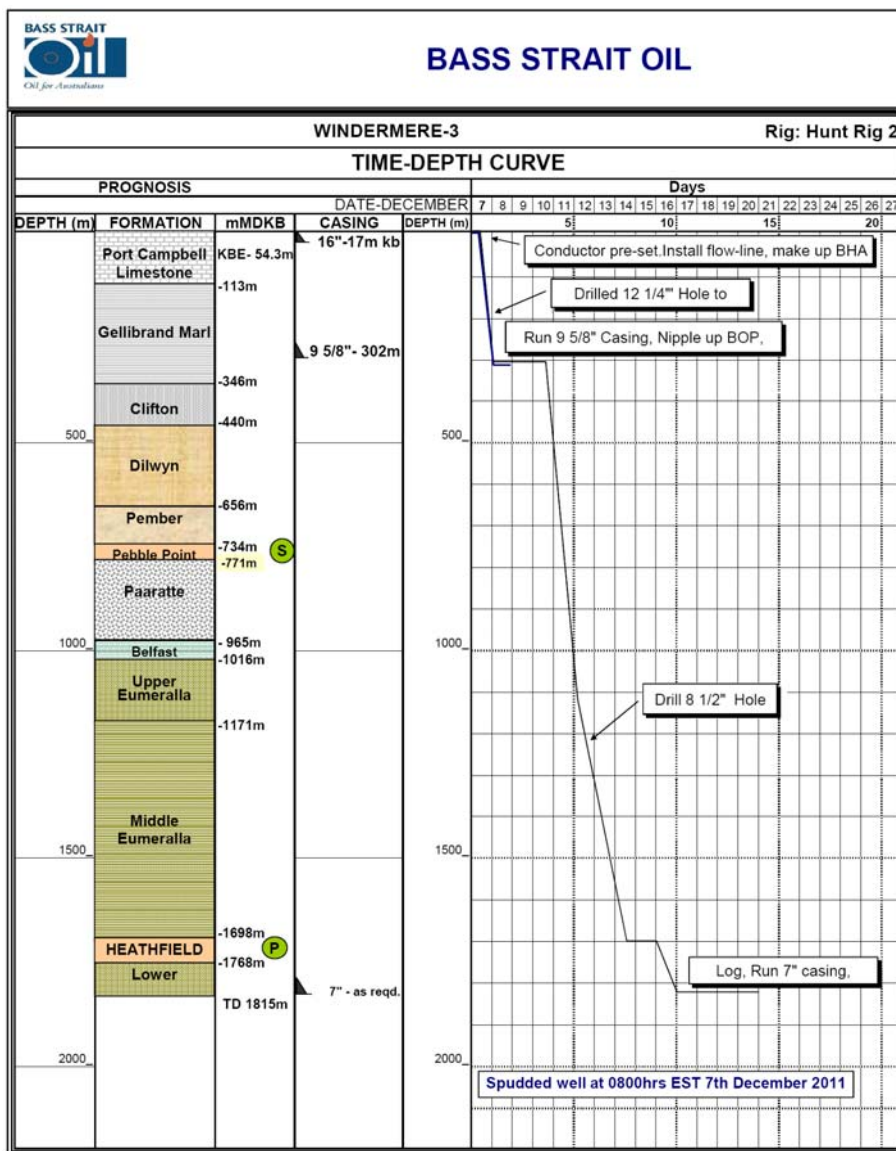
BASS STRAIT
Oil
Oil for Australians

BASS STRAIT OIL

WINDERMERE-3

Rig: Hunt Rig 2

TIME-DEPTH CURVE

PROGNOSIS

Days

DATE-DECEMBER 7 8 9 10 11 12 13 14 15 16 17 18 19 20 21 22 23 24 25 26 27

5 10 15 20

| DEPTH (m) | FORMATION | mMDKB | CASING |
|---|---|---|---|
| | Port Campbell Limestone | KBE- 54.3m | 16"-17m kb |
| | Gellibrand Marl | -113m | 9 5/8"- 302m |
| | Clifton | -346m | |
| 500 | Dilwyn | -440m | |
| | Pember | -656m | |
| | Pebble Point | -734m S | |
| | Paaratte | -771m | |
| 1000 | Belfast | - 965m | |
| | Upper Eumeralla | -1016m | |
| | Middle Eumeralla | -1171m | |
| 1500 | | | |
| | HEATHFIELD | -1698m P | |
| | Lower | -1768m | 7" - as reqd. |
| | | TD 1815m | |
| 2000 | | | |

DEPTH (m)

500

1000

1500

2000

Conductor pre-set.Install flow-line, make up BHA

Drilled 12 1/4"' Hole to

Run 9 5/8" Casing, Nipple up BOP,

Drill 8 1/2" Hole

Log, Run 7" casing,

Spudded well at 0800hrs EST 7th December 2011